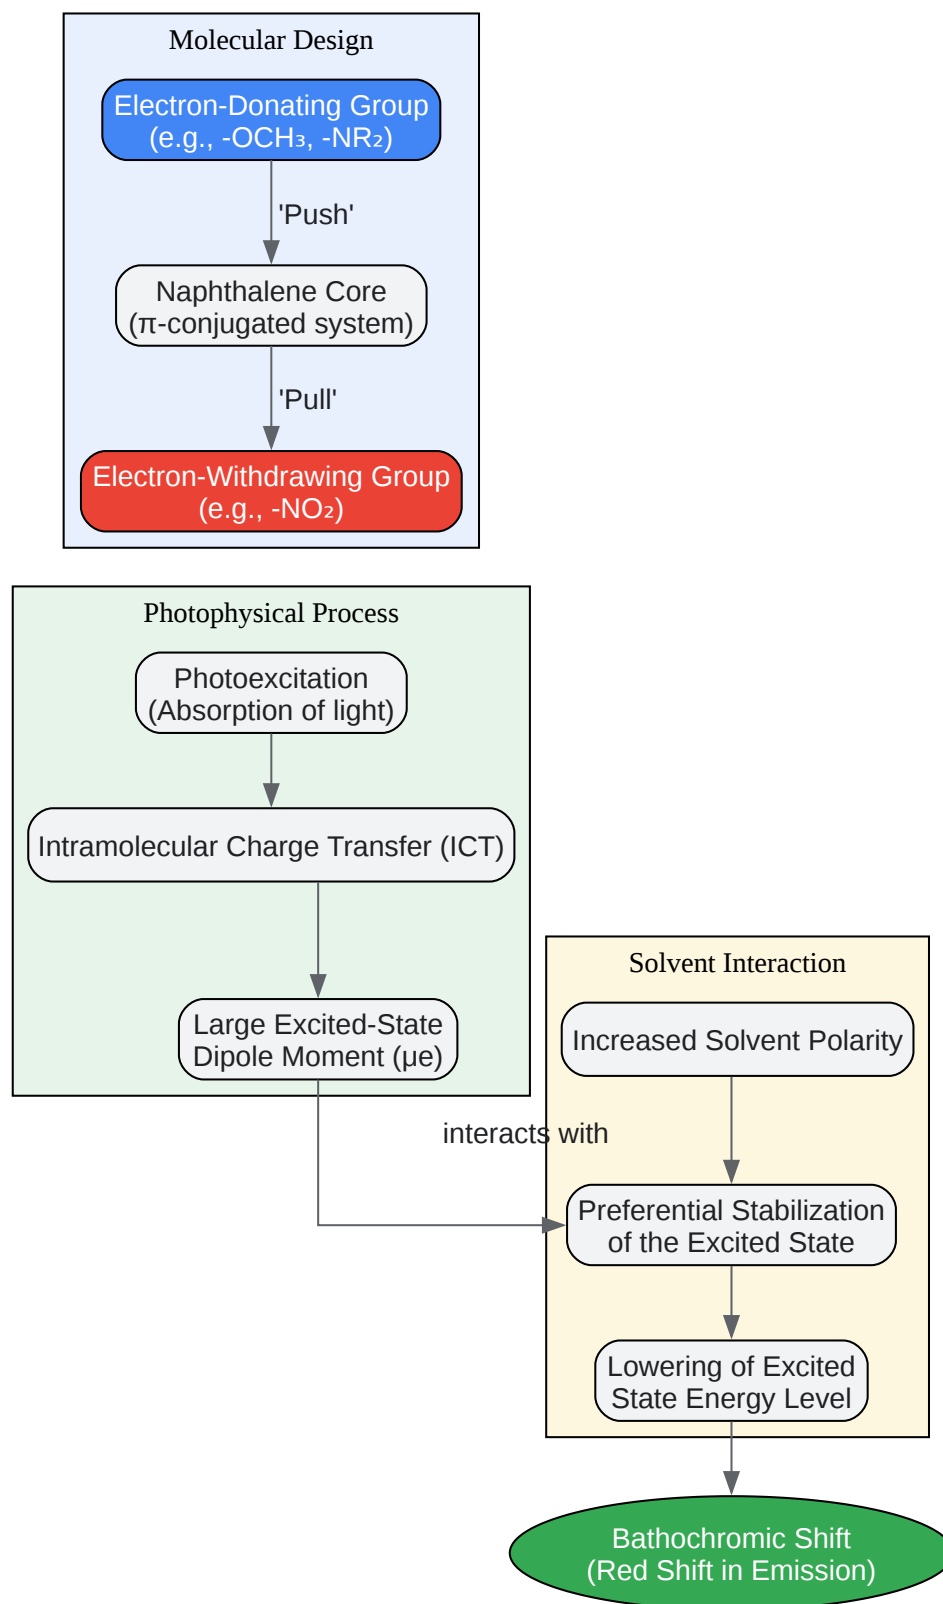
Molecular Design

Electron-Donating Group (e.g., -OCH₃, -NR₂)

'Push'

Naphthalene Core (π-conjugated system)

'Pull'

Electron-Withdrawing Group (e.g., -NO₂)

Photophysical Process

Photoexcitation (Absorption of light)

Intramolecular Charge Transfer (ICT)

Large Excited-State Dipole Moment (μe)

Solvent Interaction

Increased Solvent Polarity

interacts with

Preferential Stabilization of the Excited State

Lowering of Excited State Energy Level

Bathochromic Shift (Red Shift in Emission)